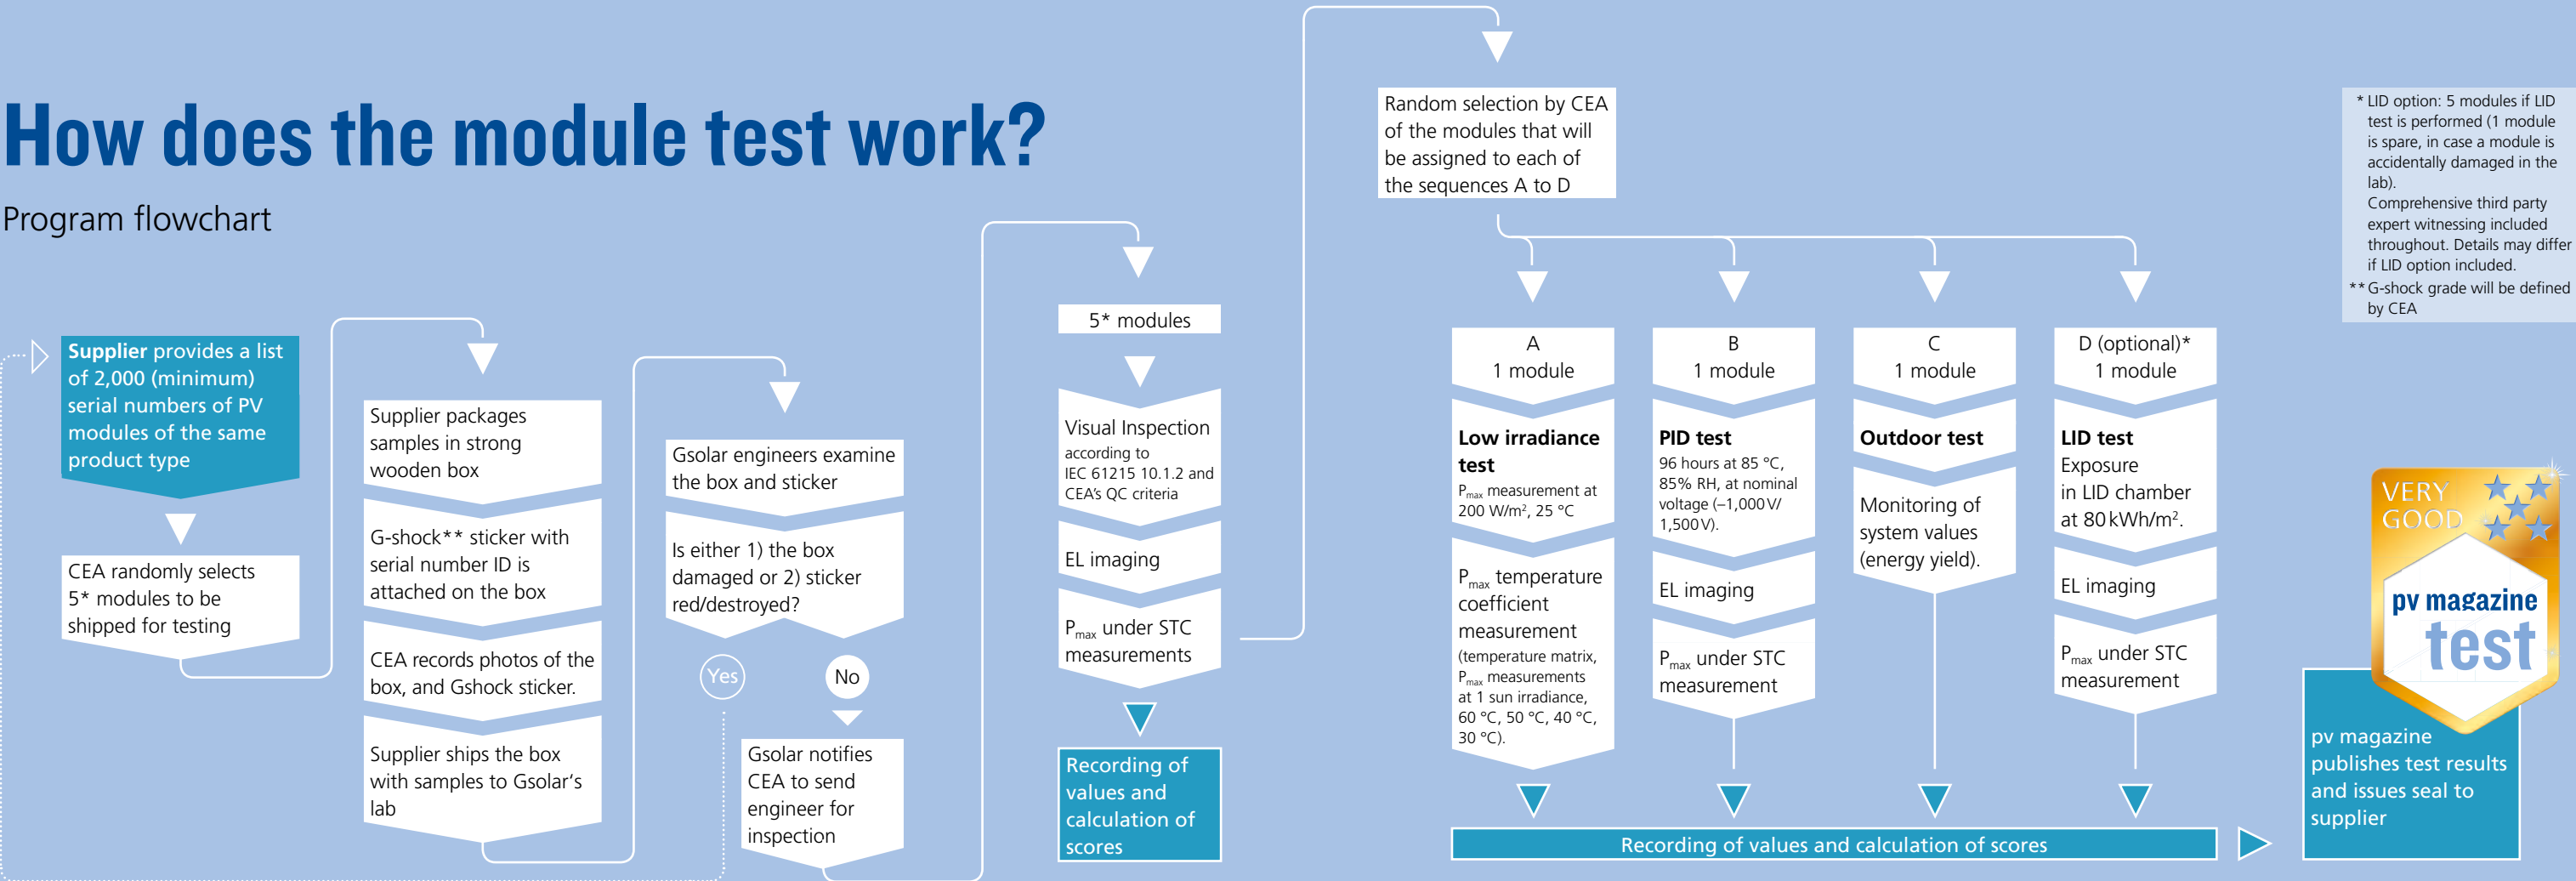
How does the module test work?

Program flowchart

Supplier provides a list of 2,000 (minimum) serial numbers of PV modules of the same product type

CEA randomly selects 5* modules to be shipped for testing

Supplier packages samples in strong wooden box

G-shock** sticker with serial number ID is attached on the box

CEA records photos of the box, and Gshock sticker.

Supplier ships the box with samples to Gsolar's lab

Gsolar engineers examine the box and sticker

Is either 1) the box damaged or 2) sticker red/destroyed?

Yes

No

Gsolar notifies CEA to send engineer for inspection

5* modules

Visual Inspection according to IEC 61215 10.1.2 and CEA's QC criteria

EL imaging

$P_{max}$ under STC measurements

Recording of values and calculation of scores

Random selection by CEA of the modules that will be assigned to each of the sequences A to D

A
1 module

Low irradiance test
$P_{max}$ measurement at 200 W/m², 25 °C

$P_{max}$ temperature coefficient measurement
(temperature matrix, $P_{max}$ measurements at 1 sun irradiance, 60 °C, 50 °C, 40 °C, 30 °C).

B
1 module

PID test
96 hours at 85 °C, 85% RH, at nominal voltage (–1,000 V/ 1,500 V).

EL imaging

$P_{max}$ under STC measurement

C
1 module

Outdoor test

Monitoring of system values (energy yield).

D (optional)*
1 module

LID test
Exposure in LID chamber at 80 kWh/m².

EL imaging

$P_{max}$ under STC measurement

Recording of values and calculation of scores

* LID option: 5 modules if LID test is performed (1 module is spare, in case a module is accidentally damaged in the lab).
Comprehensive third party expert witnessing included throughout. Details may differ if LID option included.
** G-shock grade will be defined by CEA

VERY GOOD
pv magazine
test

pv magazine publishes test results and issues seal to supplier